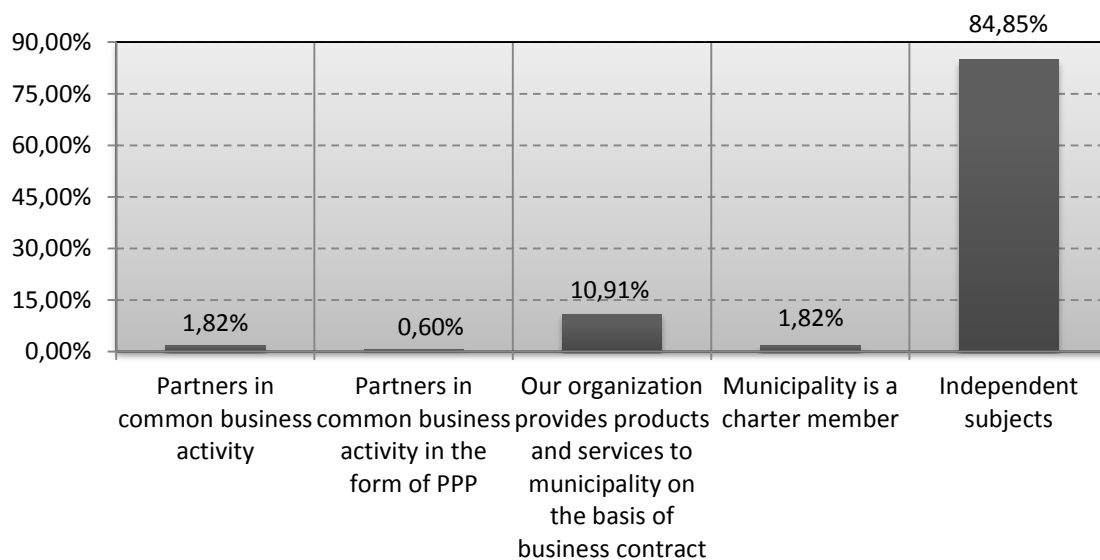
90,00%
75,00%
60,00%
45,00%
30,00%
15,00%
0,00%

1,82%
0,60%
10,91%
1,82%
84,85%

Partners in common business activity

Partners in common business activity in the form of PPP

Our organization provides products and services to municipality on the basis of business contract

Municipality is a charter member

Independent subjects